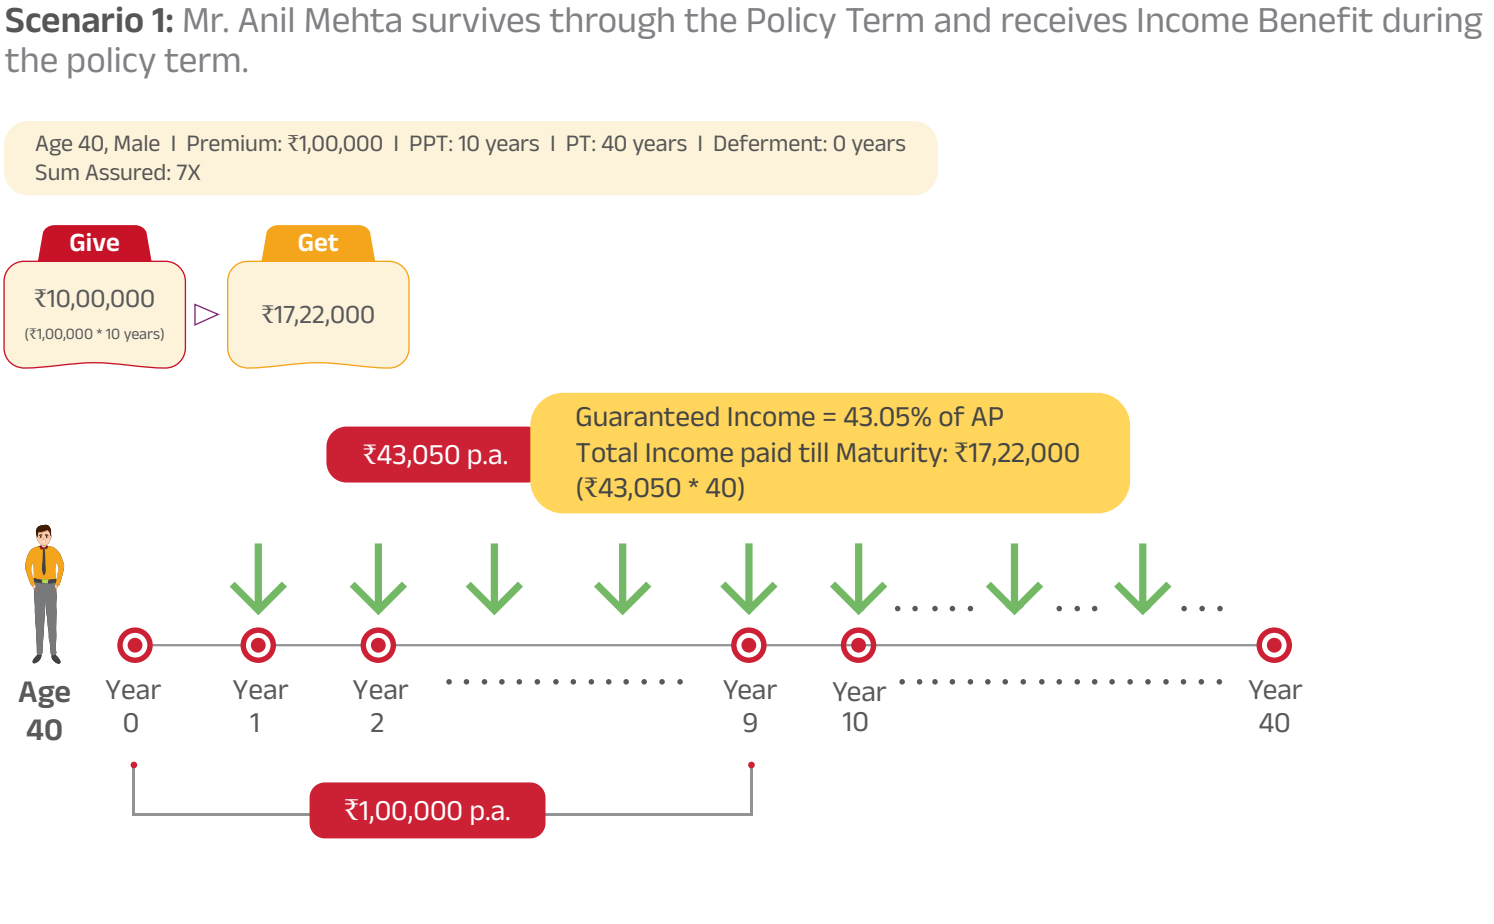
**Scenario 1:** Mr. Anil Mehta survives through the Policy Term and receives Income Benefit during the policy term.

Age 40, Male I Premium: ₹1,00,000 I PPT: 10 years I PT: 40 years I Deferment: 0 years
Sum Assured: 7X

Give
₹10,00,000
(₹1,00,000 * 10 years)

Get
₹17,22,000

₹43,050 p.a.

Guaranteed Income = 43.05% of AP
Total Income paid till Maturity: ₹17,22,000
(₹43,050 * 40)

Age 40

Year 0

Year 1

Year 2

Year 9

Year 10

Year 40

₹1,00,000 p.a.